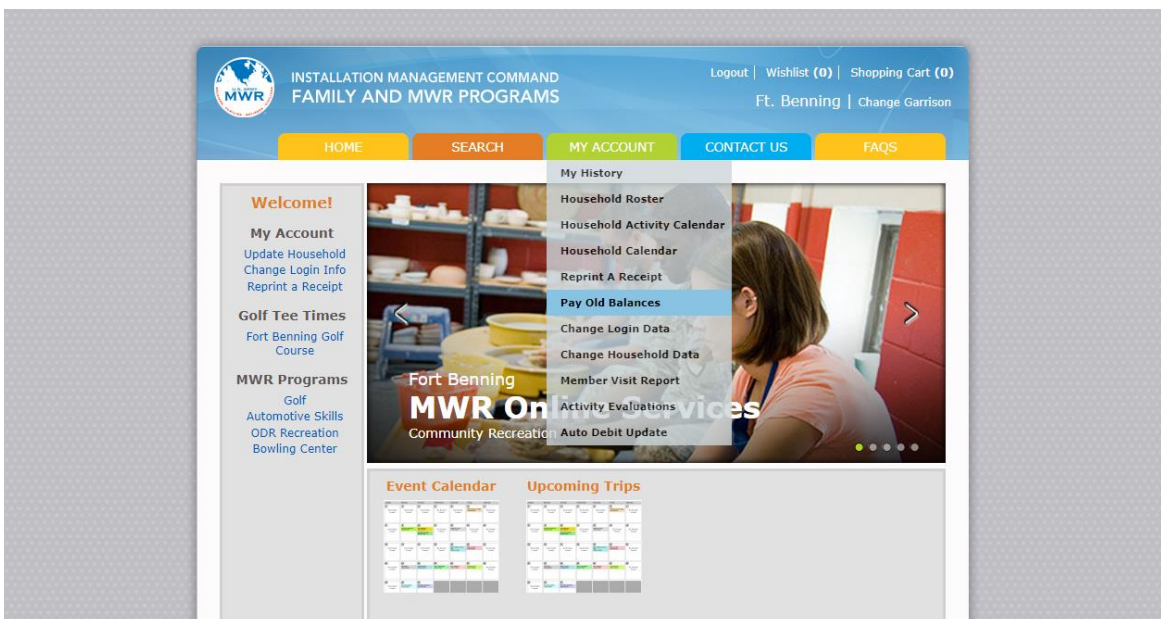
MWR

INSTALLATION MANAGEMENT COMMAND
FAMILY AND MWR PROGRAMS

Logout | Wishlist (0) | Shopping Cart (0)

Ft. Benning | Change Garrison

HOME SEARCH MY ACCOUNT CONTACT US FAQS

My History
Household Roster
Household Activity Calendar
Household Calendar
Reprint A Receipt
Pay Old Balances
Change Login Data
Change Household Data
Member Visit Report
Activity Evaluations
Auto Debit Update

Welcome!

My Account
Update Household
Change Login Info
Reprint a Receipt

Golf Tee Times
Fort Benning Golf Course

MWR Programs
Golf
Automotive Skills
ODR Recreation
Bowling Center

Fort Benning
MWR On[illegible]
Community Recreation

Event Calendar

Upcoming Trips